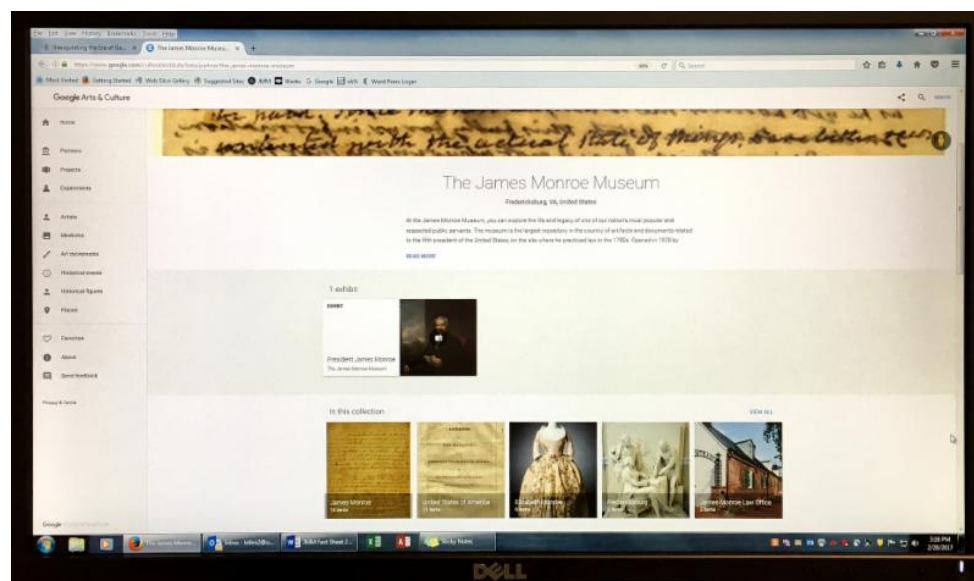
File Edit View History Bookmarks Tools Help

The James Monroe Museu...

Google Arts & Culture

Home
Partners
Projects
Experiments
Artists
Mediums
Art movements
Historical events
Historical figures
Places
Favorites
About
Send feedback

The James Monroe Museum

Fredericksburg, VA, United States

At the James Monroe Museum, you can explore the life and legacy of one of our nation's most popular and respected public servants. The museum is the largest repository in the country of artifacts and documents related to the fifth president of the United States on the site where he practiced law in the 1780s. Opened in 1928 by

READ MORE

1 exhibit

EXHIBIT

President James Monroe
The James Monroe Museum

In this collection

VIEW ALL

James Monroe
United States of America
Elizabeth Monroe
Fredericksburg
James Monroe Law Office

Google

Sticky Notes

3:38 PM
2/28/2017

DELL